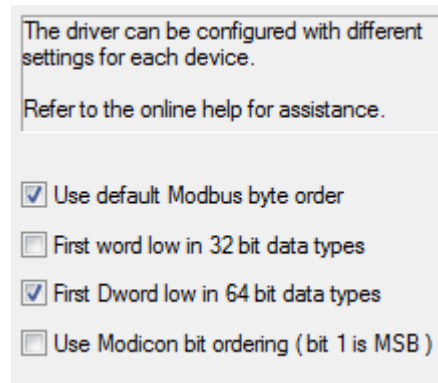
The driver can be configured with different settings for each device.

Refer to the online help for assistance.

☑ Use default Modbus byte order

☐ First word low in 32 bit data types

☑ First Dword low in 64 bit data types

☐ Use Modicon bit ordering ( bit 1 is MSB )